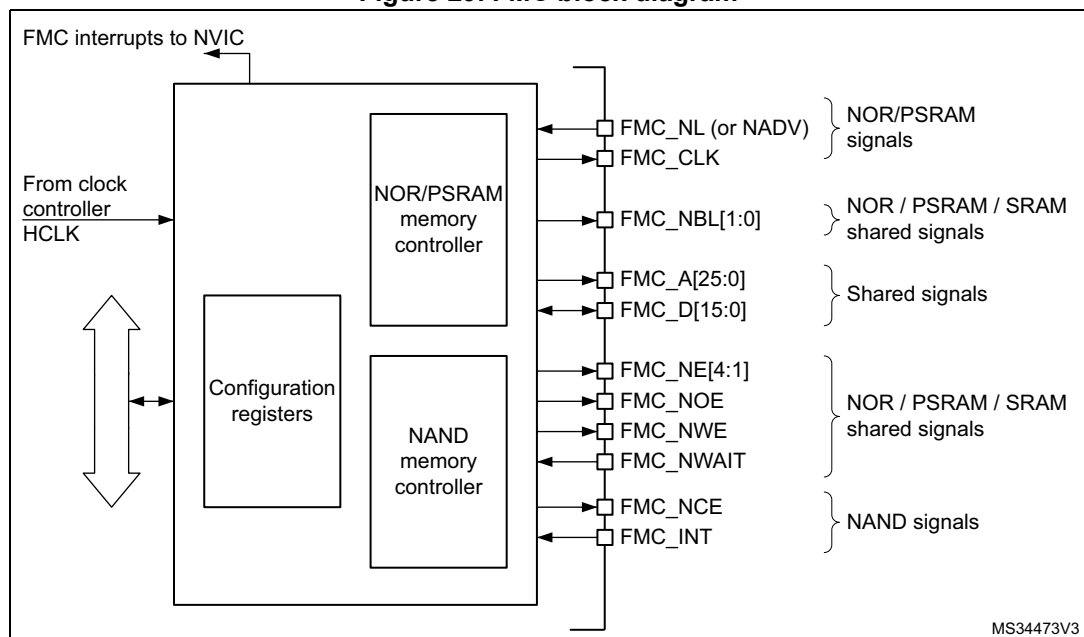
Figure 23. FMC block diagram

FMC interrupts to NVIC

From clock controller HCLK

NOR/PSRAM memory controller

Configuration registers

NAND memory controller

FMC_NL (or NADV)
FMC_CLK

NOR/PSRAM signals

FMC_NBL[1:0]

NOR / PSRAM / SRAM shared signals

FMC_A[25:0]
FMC_D[15:0]

Shared signals

FMC_NE[4:1]
FMC_NOE
FMC_NWE
FMC_NWAIT

NOR / PSRAM / SRAM shared signals

FMC_NCE
FMC_INT

NAND signals

MS34473V3